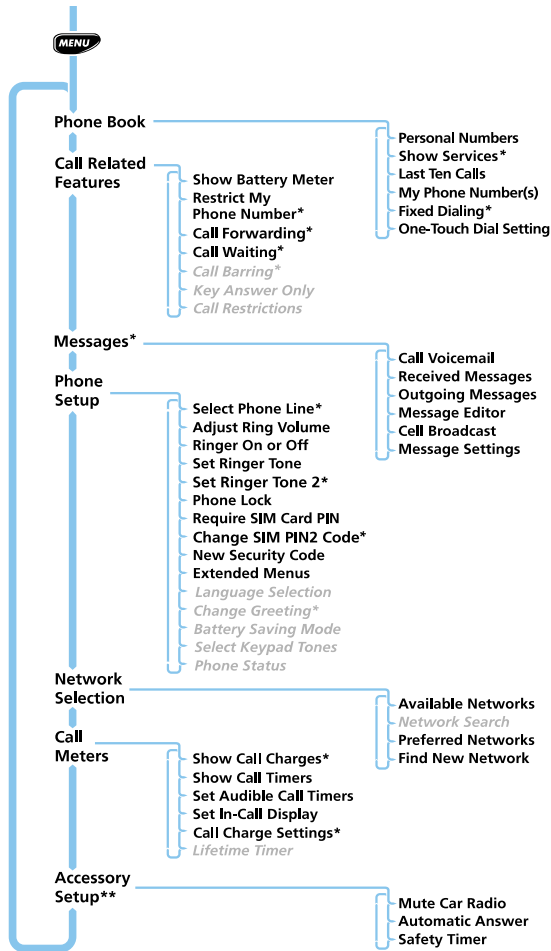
MENU

Phone Book
Personal Numbers
Show Services*
Last Ten Calls
My Phone Number(s)
Fixed Dialing*
One-Touch Dial Setting

Call Related Features
Show Battery Meter
Restrict My Phone Number*
Call Forwarding*
Call Waiting*
Call Barring*
Key Answer Only
Call Restrictions

Messages*
Call Voicemail
Received Messages
Outgoing Messages
Message Editor
Cell Broadcast
Message Settings

Phone Setup
Select Phone Line*
Adjust Ring Volume
Ringer On or Off
Set Ringer Tone
Set Ringer Tone 2*
Phone Lock
Require SIM Card PIN
Change SIM PIN2 Code*
New Security Code
Extended Menus
Language Selection
Change Greeting*
Battery Saving Mode
Select Keypad Tones
Phone Status

Network Selection
Available Networks
Network Search
Preferred Networks
Find New Network

Call Meters
Show Call Charges*
Show Call Timers
Set Audible Call Timers
Set In-Call Display
Call Charge Settings*
Lifetime Timer

Accessory Setup**
Mute Car Radio
Automatic Answer
Safety Timer